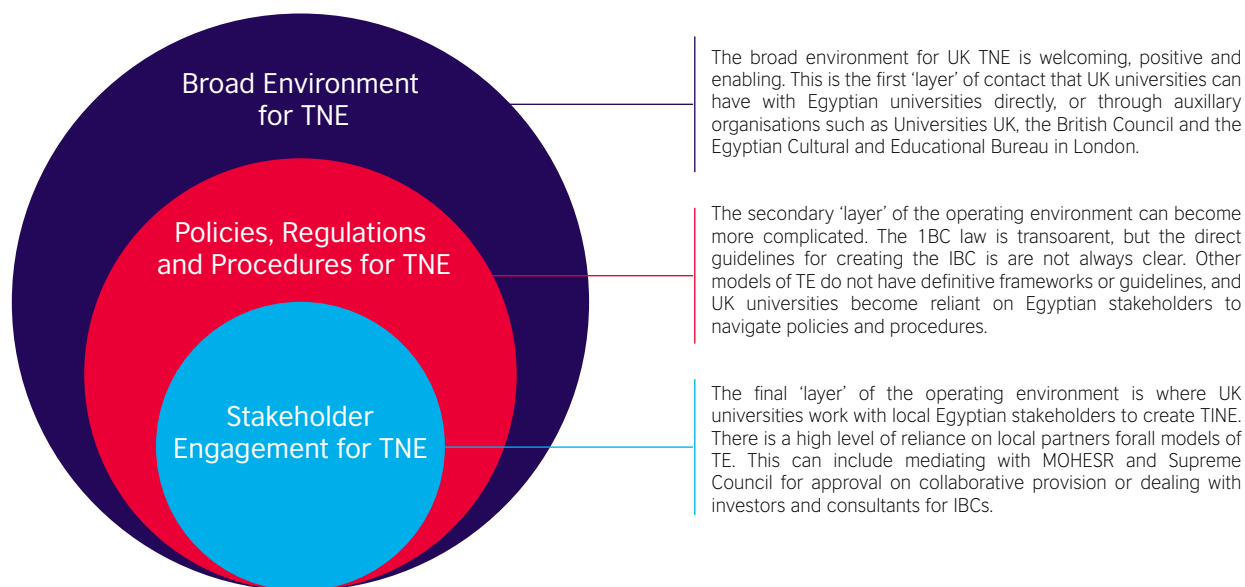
Broad Environment for TNE

Policies, Regulations and Procedures for TNE

Stakeholder Engagement for TNE

The broad environment for UK TNE is welcoming, positive and enabling. This is the first 'layer' of contact that UK universities can have with Egyptian universities directly, or through auxillary organisations such as Universities UK, the British Council and the Egyptian Cultural and Educational Bureau in London.

The secondary 'layer' of the operating environment can become more complicated. The 1BC law is transoarent, but the direct guidelines for creating the IBC is are not always clear. Other models of TE do not have definitive frameworks or guidelines, and UK universities become reliant on Egyptian stakeholders to navigate policies and procedures.

The final 'layer' of the operating environment is where UK universities work with local Egyptian stakeholders to create TINE. There is a high level of reliance on local partners forall models of TE. This can include mediating with MOHESR and Supreme Council for approval on collaborative provision or dealing with investors and consultants for IBCs.